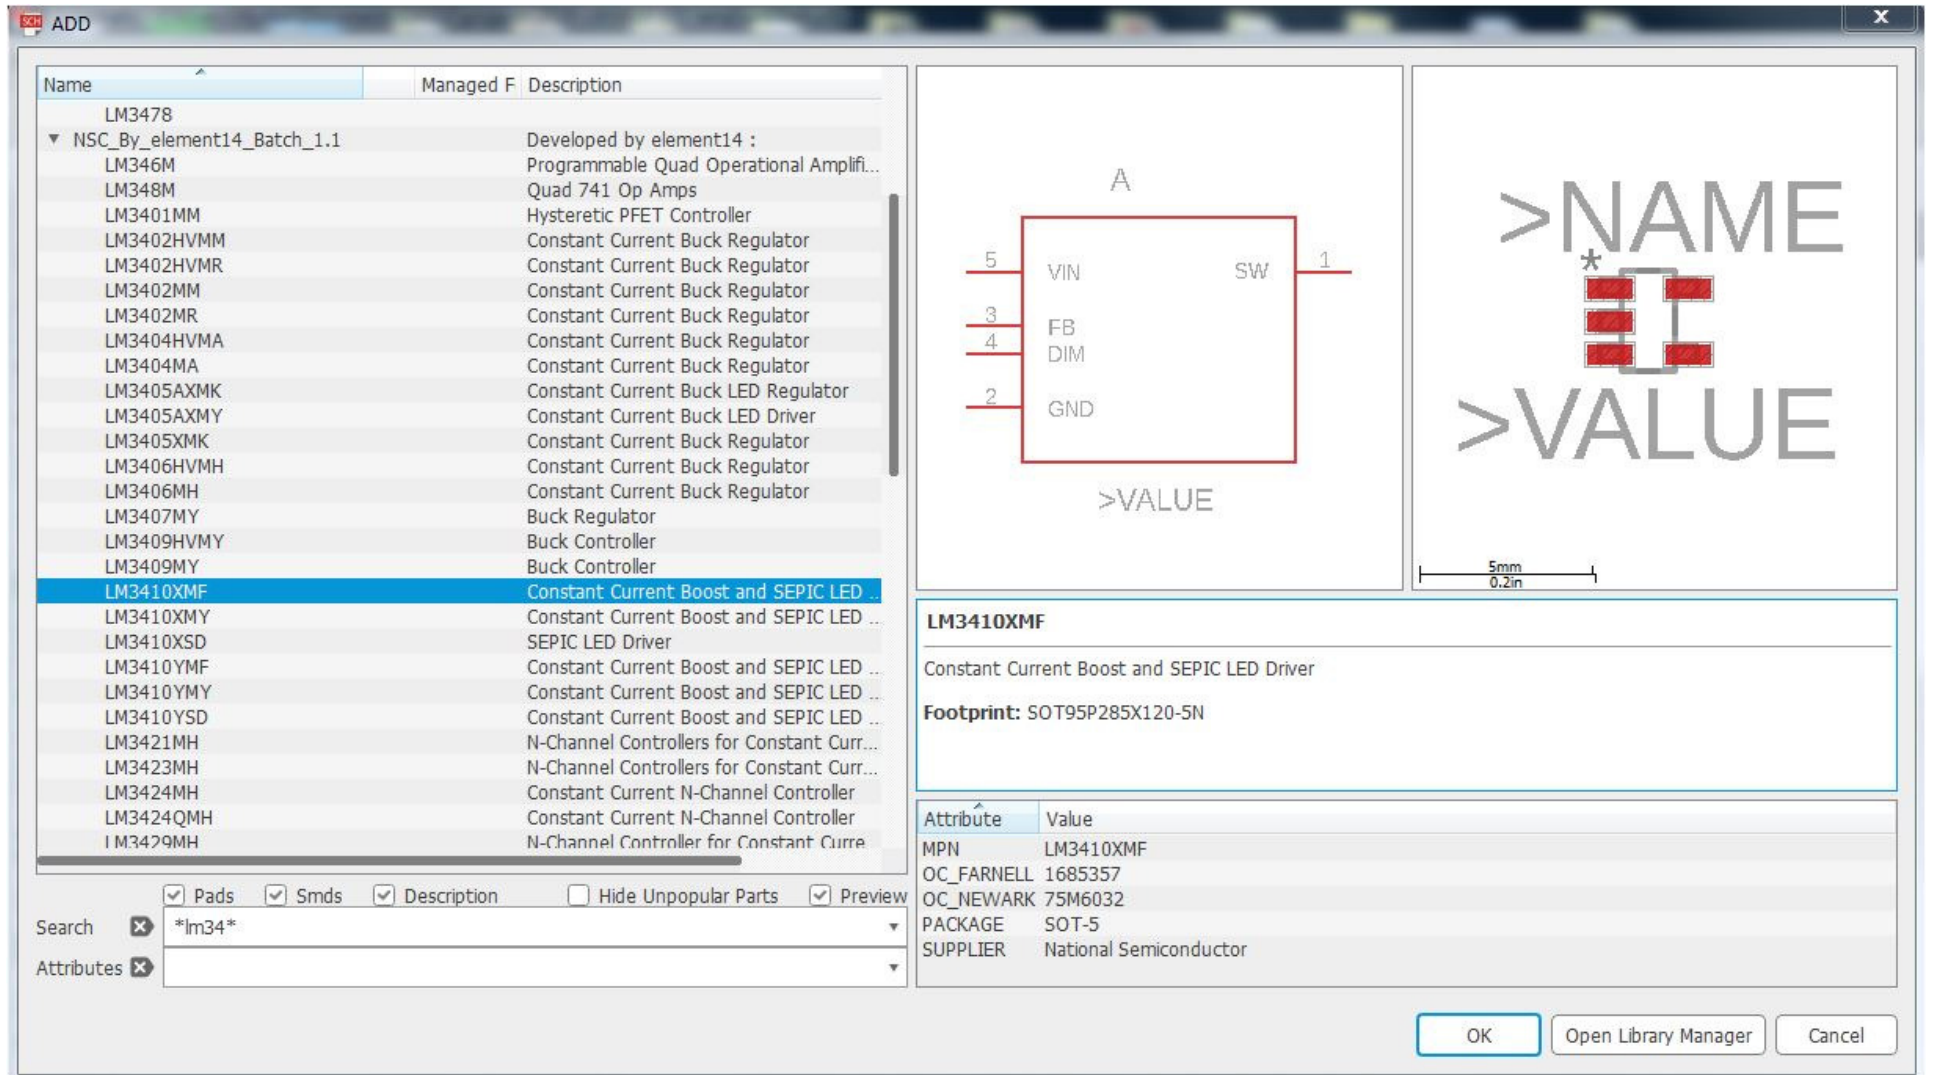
ADD

| Name | Managed F | Description |
|---|---|---|
| LM3478 | | |
| NSC_By_element14_Batch_1.1 | | Developed by element14 : |
| LM346M | | Programmable Quad Operational Amplifi... |
| LM348M | | Quad 741 Op Amps |
| LM3401MM | | Hysteretic PFET Controller |
| LM3402HVMM | | Constant Current Buck Regulator |
| LM3402HVMR | | Constant Current Buck Regulator |
| LM3402MM | | Constant Current Buck Regulator |
| LM3402MR | | Constant Current Buck Regulator |
| LM3404HVMA | | Constant Current Buck Regulator |
| LM3404MA | | Constant Current Buck Regulator |
| LM3405AXMK | | Constant Current Buck LED Regulator |
| LM3405AXMY | | Constant Current Buck LED Driver |
| LM3405XMK | | Constant Current Buck Regulator |
| LM3406HVMH | | Constant Current Buck Regulator |
| LM3406MH | | Constant Current Buck Regulator |
| LM3407MY | | Buck Regulator |
| LM3409HVMY | | Buck Controller |
| LM3409MY | | Buck Controller |
| LM3410XMF | | Constant Current Boost and SEPIC LED ... |
| LM3410XMY | | Constant Current Boost and SEPIC LED ... |
| LM3410XSD | | SEPIC LED Driver |
| LM3410YMF | | Constant Current Boost and SEPIC LED ... |
| LM3410YMY | | Constant Current Boost and SEPIC LED ... |
| LM3410YSD | | Constant Current Boost and SEPIC LED ... |
| LM3421MH | | N-Channel Controllers for Constant Curr... |
| LM3423MH | | N-Channel Controllers for Constant Curr... |
| LM3424MH | | Constant Current N-Channel Controller |
| LM3424QMH | | Constant Current N-Channel Controller |
| LM3429MH | | N-Channel Controller for Constant Curre |

Pads Smds Description Hide Unpopular Parts Preview

Search *lm34*

Attributes

A

5 VIN SW 1
3 FB
4 DIM
2 GND

>VALUE

>NAME
*
>VALUE

5mm
0.2in

LM3410XMF

Constant Current Boost and SEPIC LED Driver

**Footprint:** SOT95P285X120-5N

| Attribute | Value |
|---|---|
| MPN | LM3410XMF |
| OC_FARNELL | 1685357 |
| OC_NEWARK | 75M6032 |
| PACKAGE | SOT-5 |
| SUPPLIER | National Semiconductor |

OK Open Library Manager Cancel